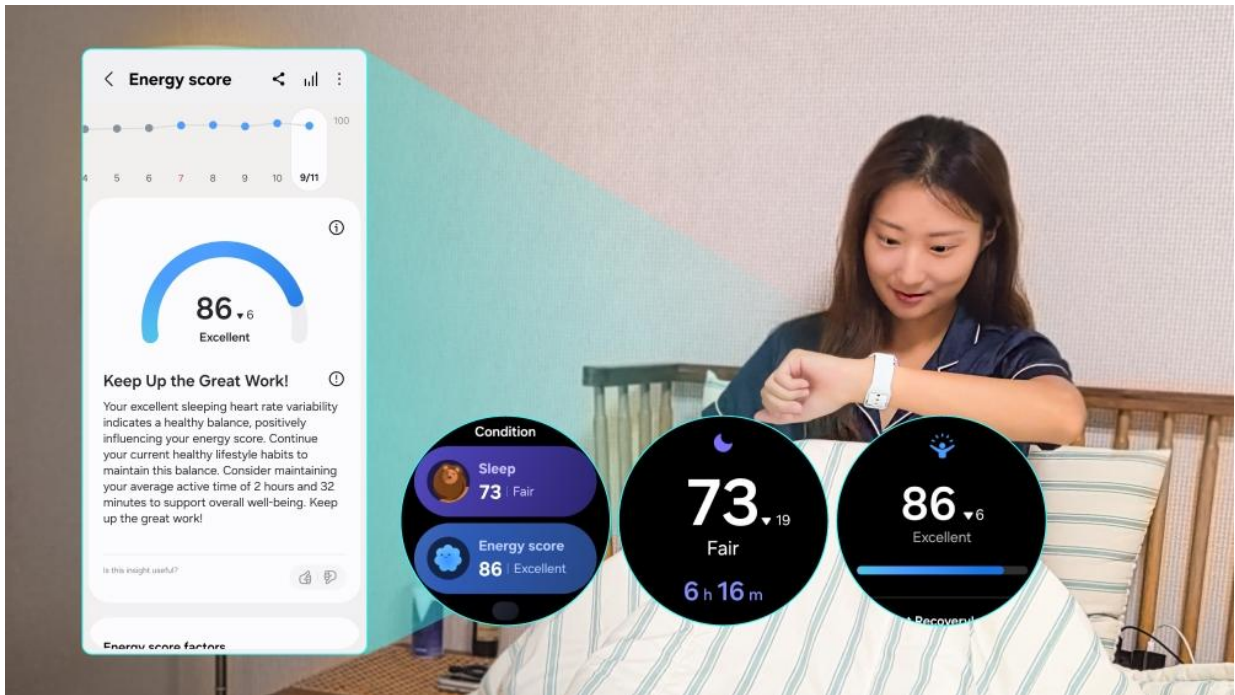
Energy score

100

4 5 6 7 8 9 10 9/11

86 ▾6
Excellent

Keep Up the Great Work!

Your excellent sleeping heart rate variability indicates a healthy balance, positively influencing your energy score. Continue your current healthy lifestyle habits to maintain this balance. Consider maintaining your average active time of 2 hours and 32 minutes to support overall well-being. Keep up the great work!

Is this insight useful?

Energy score factors

Condition
Sleep
73 | Fair
Energy score
86 | Excellent

73 ▾19
Fair
6 h 16 m

86 ▾6
Excellent
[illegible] Recovery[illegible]